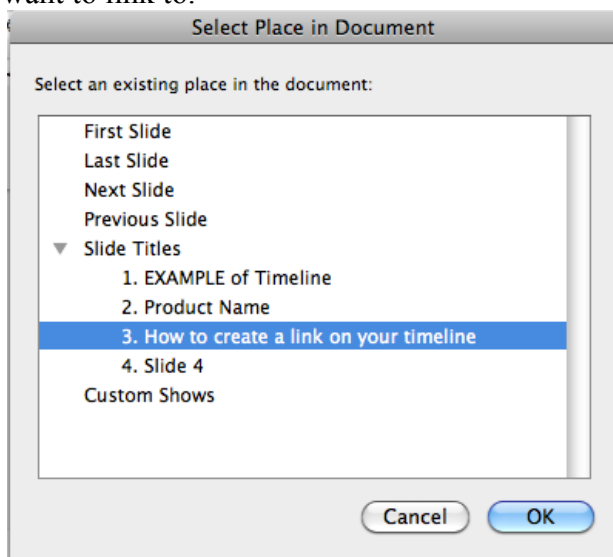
want to link to.

Select Place in Document

Select an existing place in the document:

First Slide
Last Slide
Next Slide
Previous Slide
Slide Titles
1. EXAMPLE of Timeline
2. Product Name
3. How to create a link on your timeline
4. Slide 4
Custom Shows

Cancel
OK